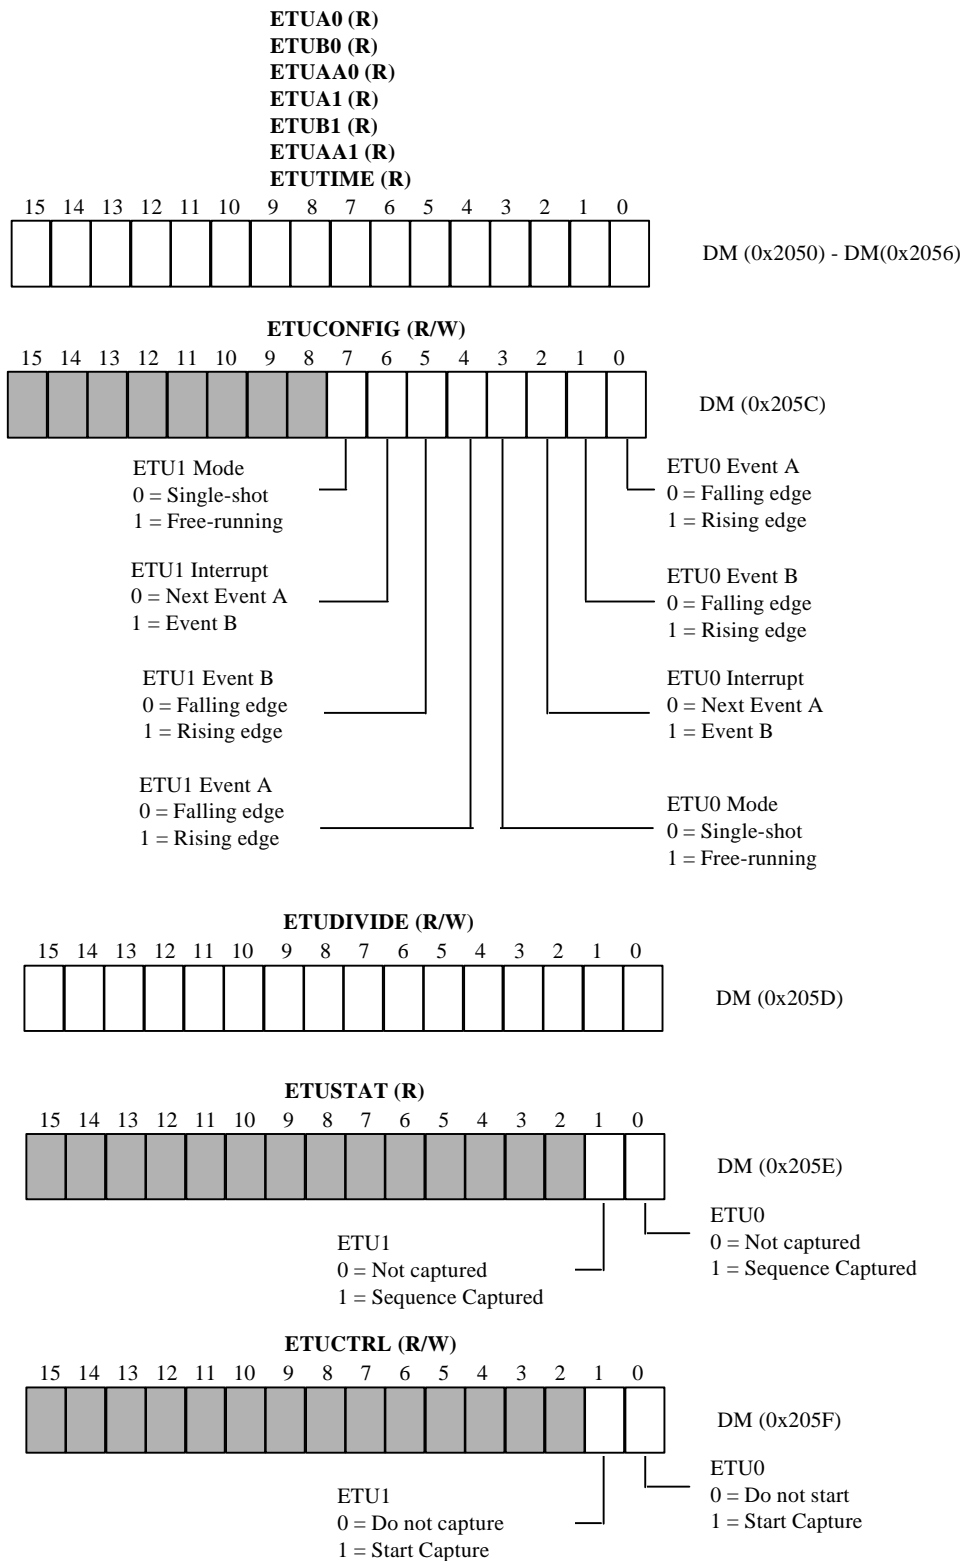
**ETUA0 (R)**
**ETUB0 (R)**
**ETUAA0 (R)**
**ETUA1 (R)**
**ETUB1 (R)**
**ETUAA1 (R)**
**ETUTIME (R)**

15 14 13 12 11 10 9 8 7 6 5 4 3 2 1 0

DM (0x2050) - DM(0x2056)

**ETUCONFIG (R/W)**

15 14 13 12 11 10 9 8 7 6 5 4 3 2 1 0

DM (0x205C)

ETU1 Mode
0 = Single-shot
1 = Free-running

ETU1 Interrupt
0 = Next Event A
1 = Event B

ETU1 Event B
0 = Falling edge
1 = Rising edge

ETU1 Event A
0 = Falling edge
1 = Rising edge

ETU0 Event A
0 = Falling edge
1 = Rising edge

ETU0 Event B
0 = Falling edge
1 = Rising edge

ETU0 Interrupt
0 = Next Event A
1 = Event B

ETU0 Mode
0 = Single-shot
1 = Free-running

**ETUDIVIDE (R/W)**

15 14 13 12 11 10 9 8 7 6 5 4 3 2 1 0

DM (0x205D)

**ETUSTAT (R)**

15 14 13 12 11 10 9 8 7 6 5 4 3 2 1 0

DM (0x205E)

ETU0
0 = Not captured
1 = Sequence Captured

ETU1
0 = Not captured
1 = Sequence Captured

**ETUCTRL (R/W)**

15 14 13 12 11 10 9 8 7 6 5 4 3 2 1 0

DM (0x205F)

ETU0
0 = Do not start
1 = Start Capture

ETU1
0 = Do not capture
1 = Start Capture